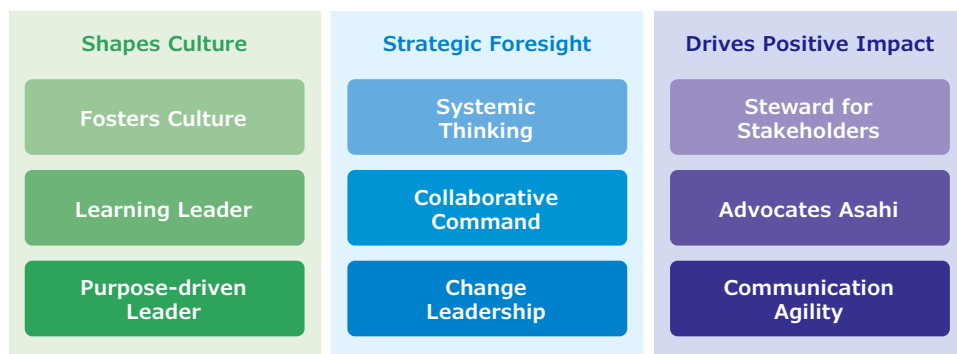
Shapes Culture

Fosters Culture

Learning Leader

Purpose-driven Leader

Strategic Foresight

Systemic Thinking

Collaborative Command

Change Leadership

Drives Positive Impact

Steward for Stakeholders

Advocates Asahi

Communication Agility